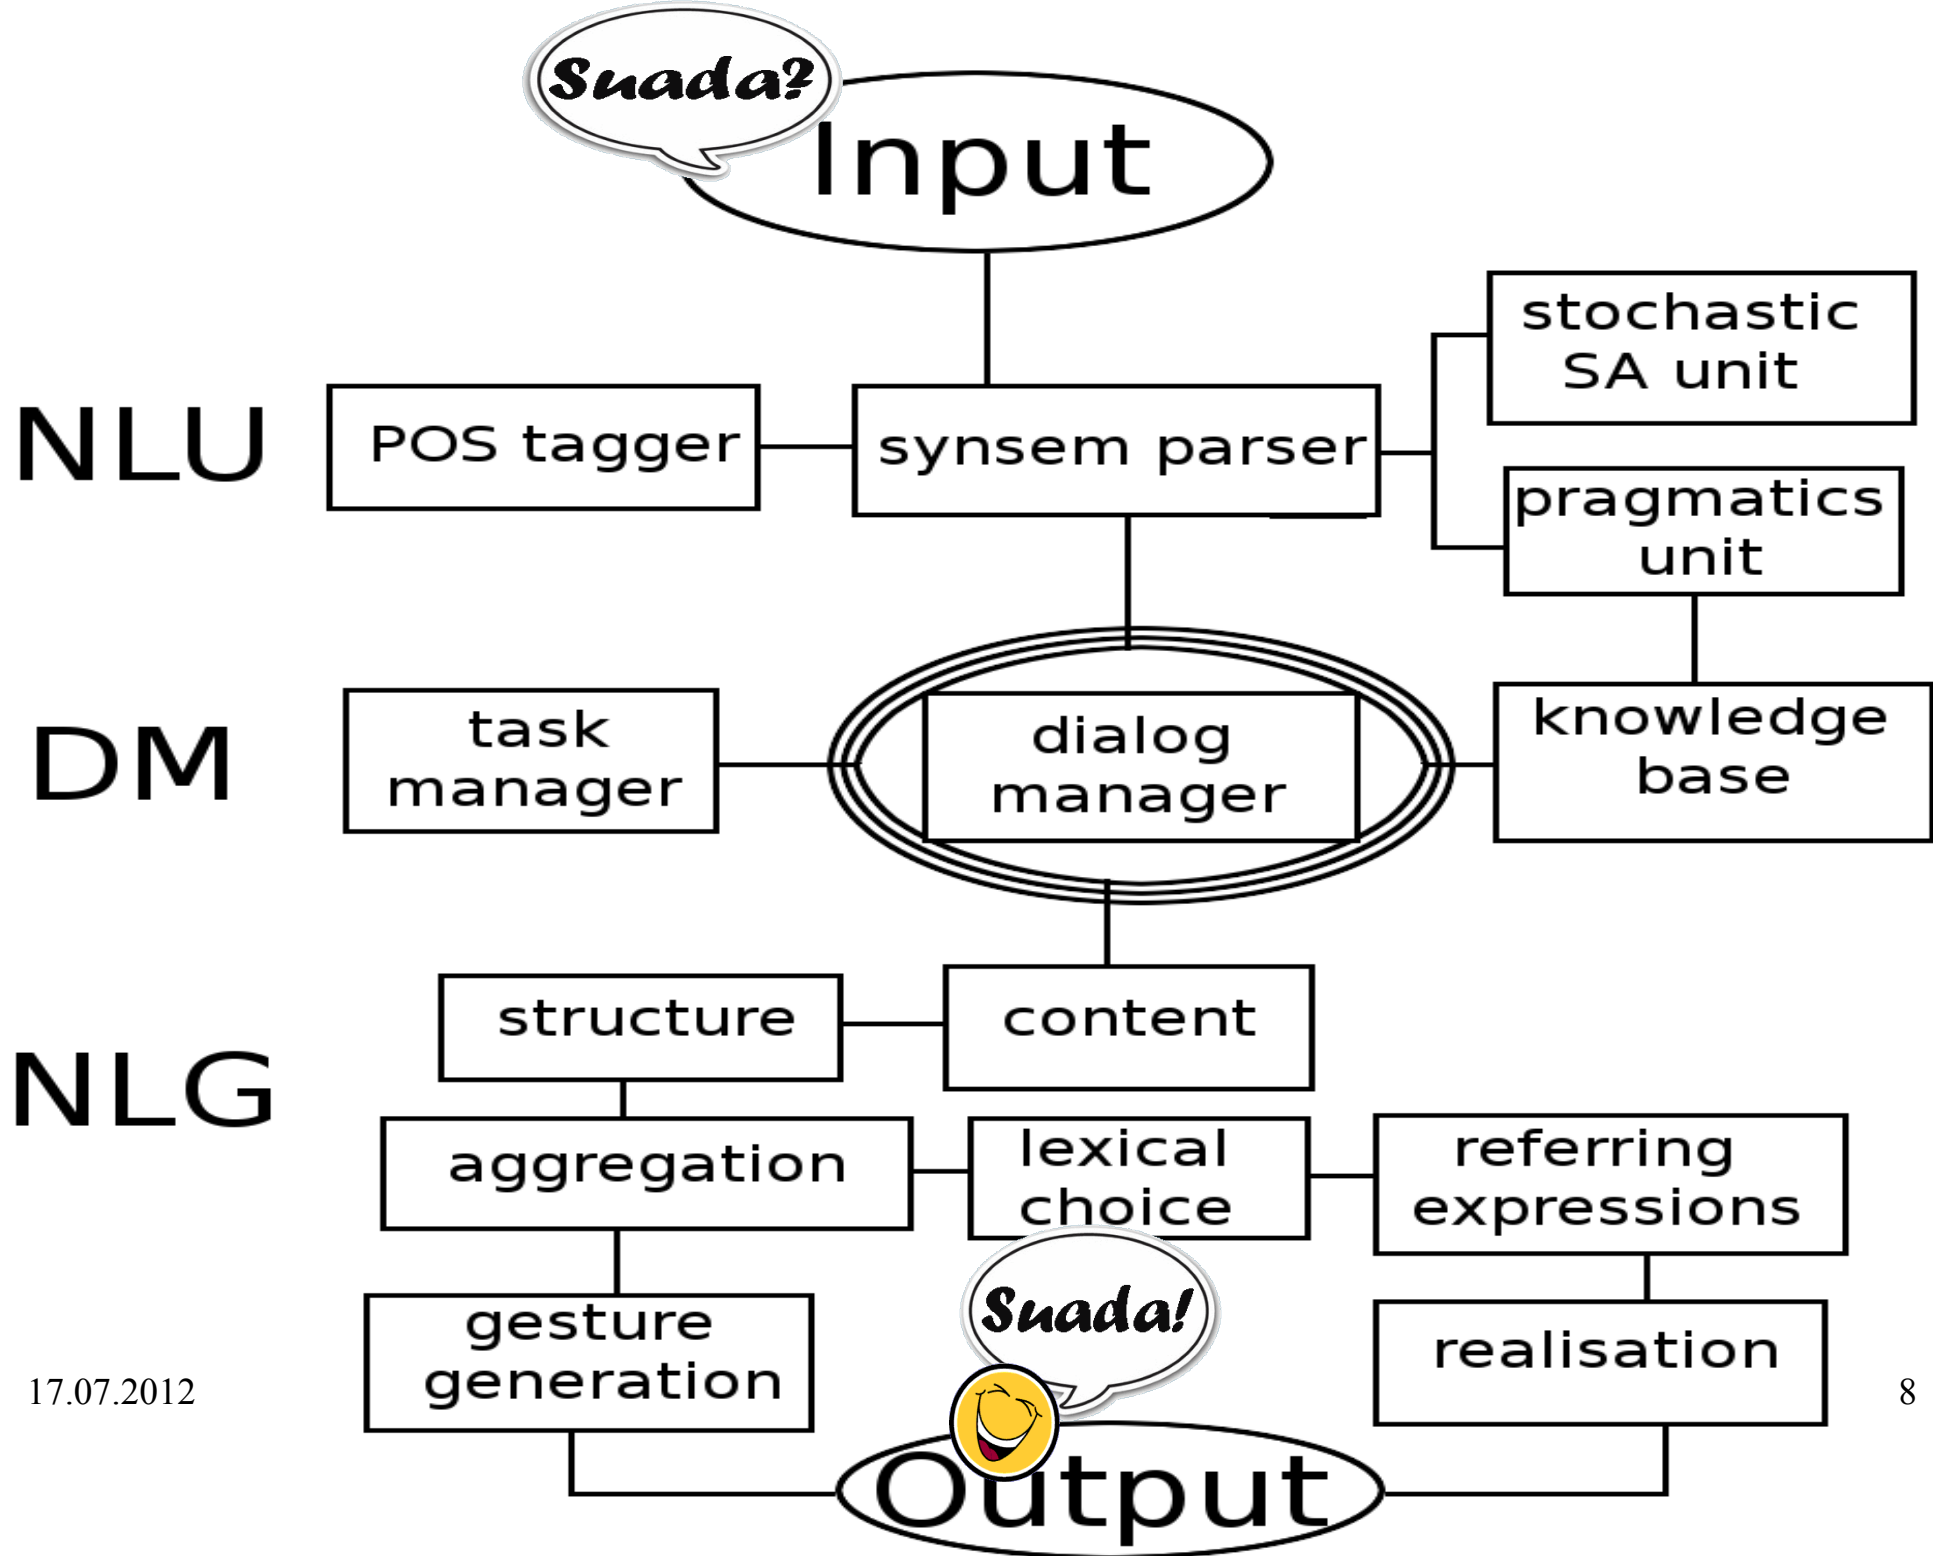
Suada?
Input

NLU
POS tagger
synsem parser
stochastic SA unit
pragmatics unit

DM
task manager
dialog manager
knowledge base

NLG
structure
content
aggregation
lexical choice
referring expressions
gesture generation
Suada!
realisation
Output

17.07.2012
8